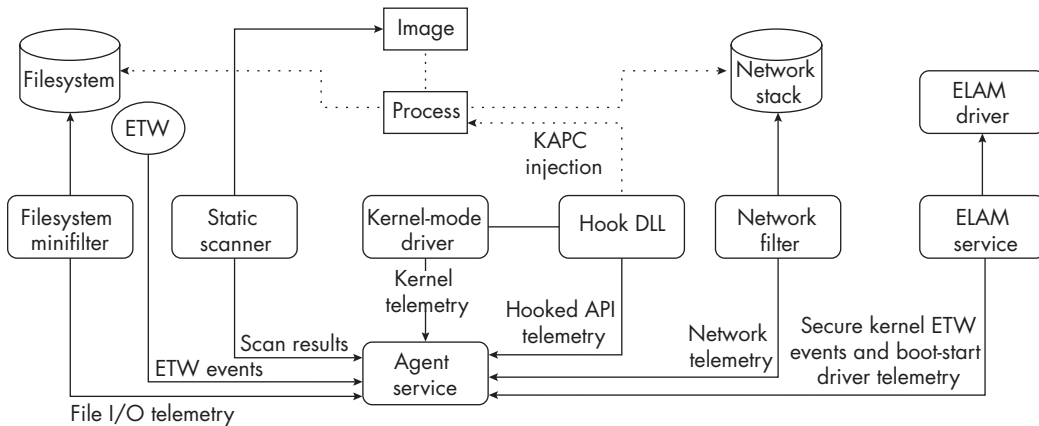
Image

Filesystem

Process

Network stack

ELAM driver

ETW

KAPC injection

Filesystem minifilter

Static scanner

Kernel-mode driver

Hook DLL

Network filter

ELAM service

Kernel telemetry

Hooked API telemetry

Network telemetry

Secure kernel ETW events and boot-start driver telemetry

Scan results

ETW events

Agent service

File I/O telemetry